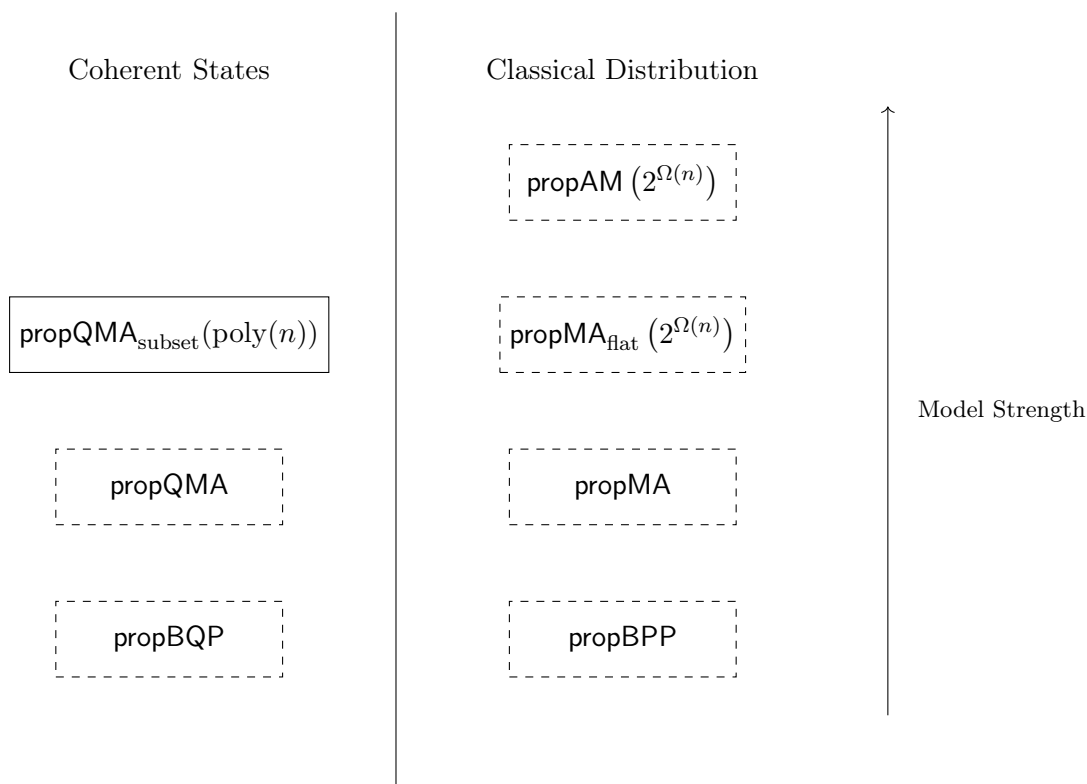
Coherent States

$\mathsf{propQMA}_{\text{subset}}(\text{poly}(n))$

propQMA

propBQP

Classical Distribution

$\mathsf{propAM}\left(2^{\Omega(n)}\right)$

$\mathsf{propMA}_{\text{flat}}\left(2^{\Omega(n)}\right)$

propMA

propBPP

Model Strength